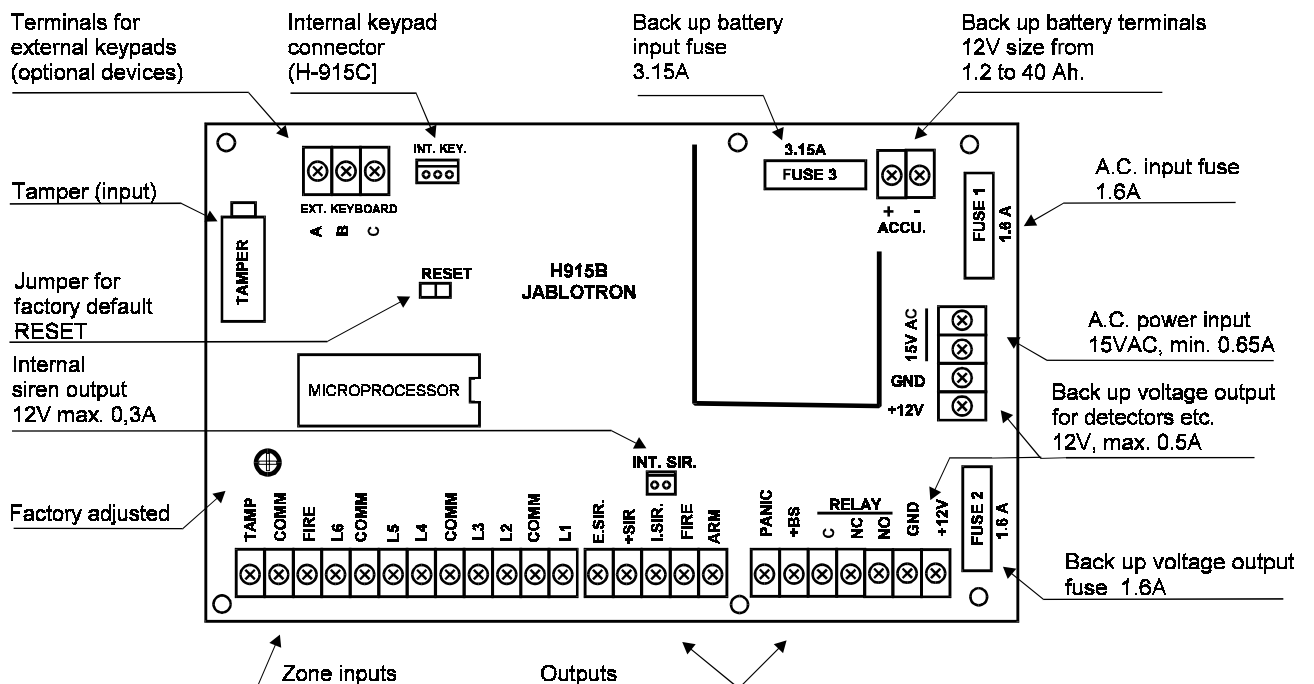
Terminals for external keypads (optional devices)

Internal keypad connector (H-915C]

Back up battery input fuse 3.15A

Back up battery terminals 12V size from 1.2 to 40 Ah.

INT. KEY.

3.15A

FUSE 3

EXT. KEYBOARD

A B C

Tamper (input)

TAMPER

+ -
ACCU.

A.C. input fuse 1.6A

FUSE 1
1.6 A

Jumper for factory default RESET

RESET

H915B
JABLOTRON

A.C. power input 15VAC, min. 0.65A

15V AC

GND

+12V

Internal siren output 12V max. 0,3A

MICROPROCESSOR

Back up voltage output for detectors etc. 12V, max. 0.5A

INT. SIR.

Factory adjusted

TAMP COMM FIRE L6 COMM L5 L4 COMM L3 L2 COMM L1

E.SIR. +SIR I.SIR. FIRE ARM

PANIC +BS C NC NO GND +12V

RELAY

FUSE 2
1.6 A

Back up voltage output fuse 1.6A

Zone inputs

Outputs